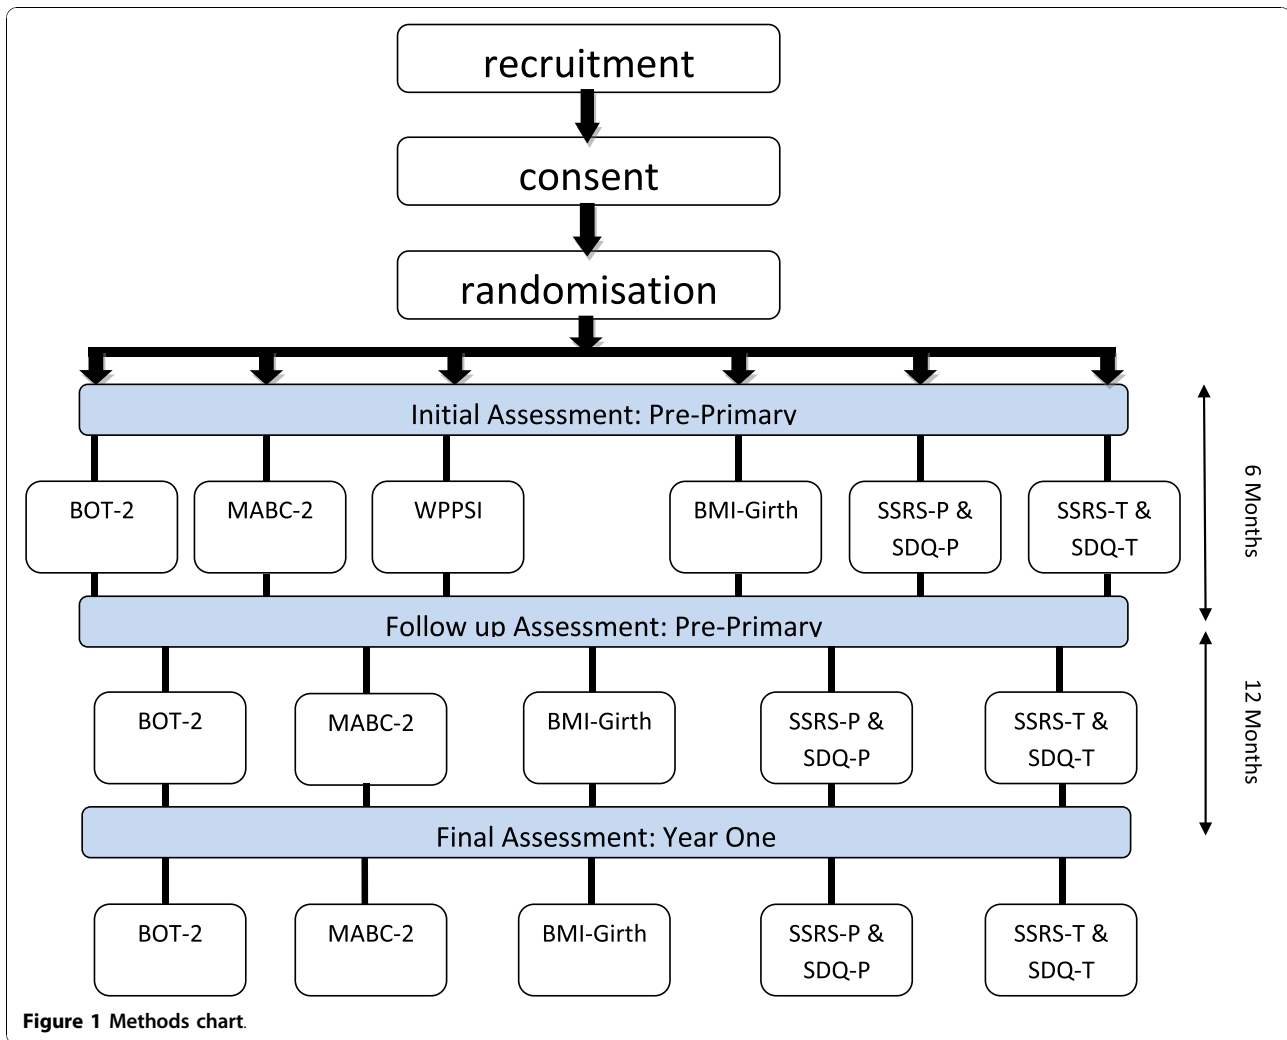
recruitment

consent

randomisation

Initial Assessment: Pre-Primary

BOT-2

MABC-2

WPPSI

BMI-Girth

SSRS-P & SDQ-P

SSRS-T & SDQ-T

6 Months

Follow up Assessment: Pre-Primary

BOT-2

MABC-2

BMI-Girth

SSRS-P & SDQ-P

SSRS-T & SDQ-T

12 Months

Final Assessment: Year One

BOT-2

MABC-2

BMI-Girth

SSRS-P & SDQ-P

SSRS-T & SDQ-T

Figure 1 Methods chart.